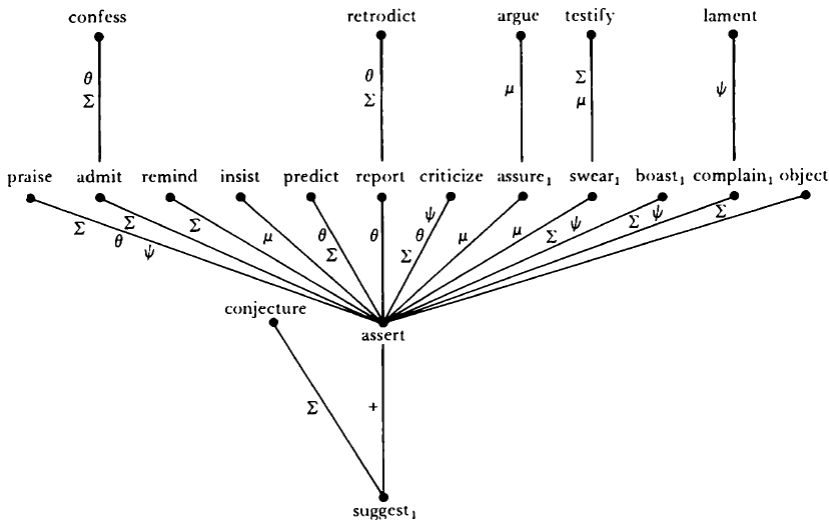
confess
$\theta$
$\Sigma$

retrodict
$\theta$
$\Sigma$

argue
$\mu$

testify
$\Sigma$
$\mu$

lament
$\psi$

praise admit remind insist predict report criticize assure$_1$ swear$_1$ boast$_1$ complain$_1$ object

$\Sigma$ $\theta$ $\psi$ $\Sigma$ $\Sigma$ $\mu$ $\theta$ $\Sigma$ $\theta$ $\Sigma$ $\theta$ $\psi$ $\mu$ $\mu$ $\Sigma$ $\psi$ $\Sigma$ $\psi$ $\Sigma$

conjecture
assert

$\Sigma$
+

suggest$_1$